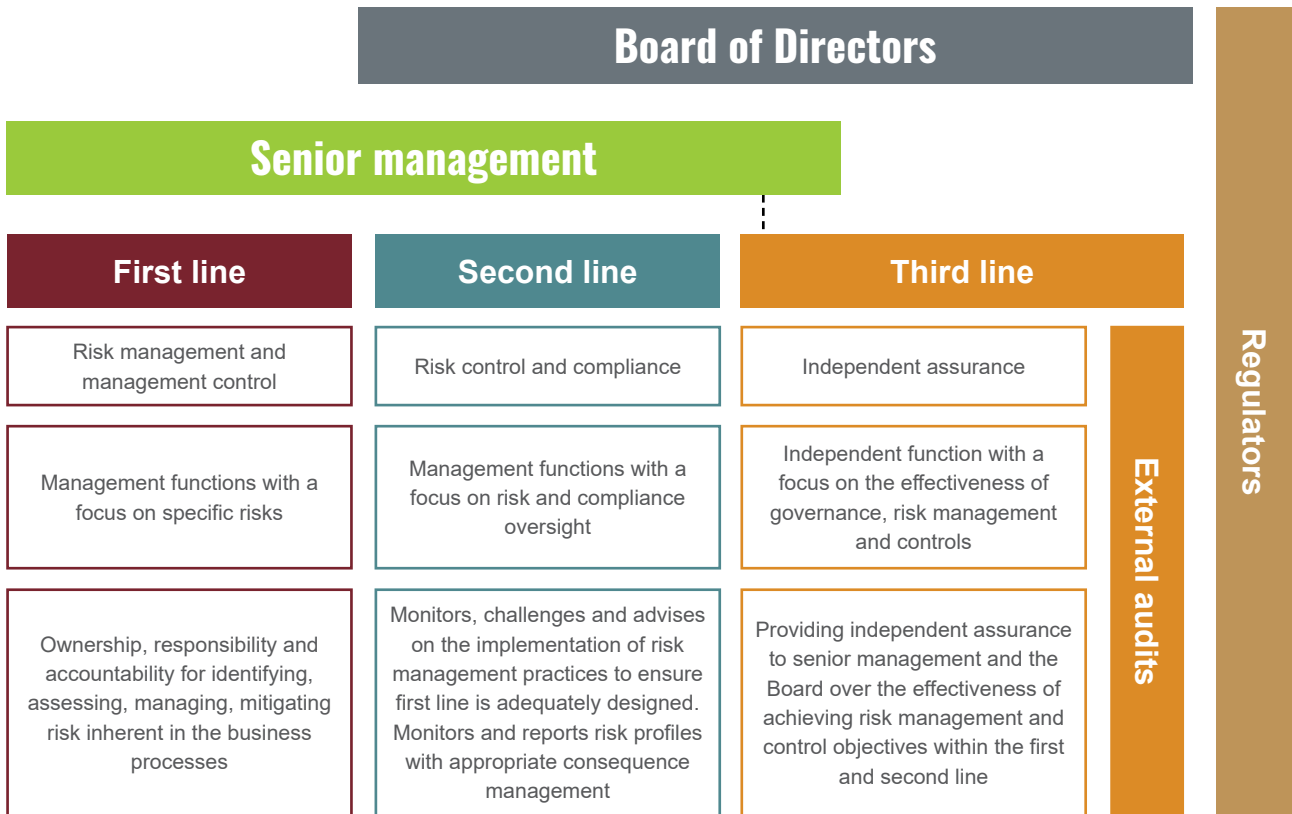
Board of Directors

Senior management

First line

Second line

Third line

Risk management and management control

Management functions with a focus on specific risks

Ownership, responsibility and accountability for identifying, assessing, managing, mitigating risk inherent in the business processes

Risk control and compliance

Management functions with a focus on risk and compliance oversight

Monitors, challenges and advises on the implementation of risk management practices to ensure first line is adequately designed. Monitors and reports risk profiles with appropriate consequence management

Independent assurance

Independent function with a focus on the effectiveness of governance, risk management and controls

Providing independent assurance to senior management and the Board over the effectiveness of achieving risk management and control objectives within the first and second line

External audits

Regulators